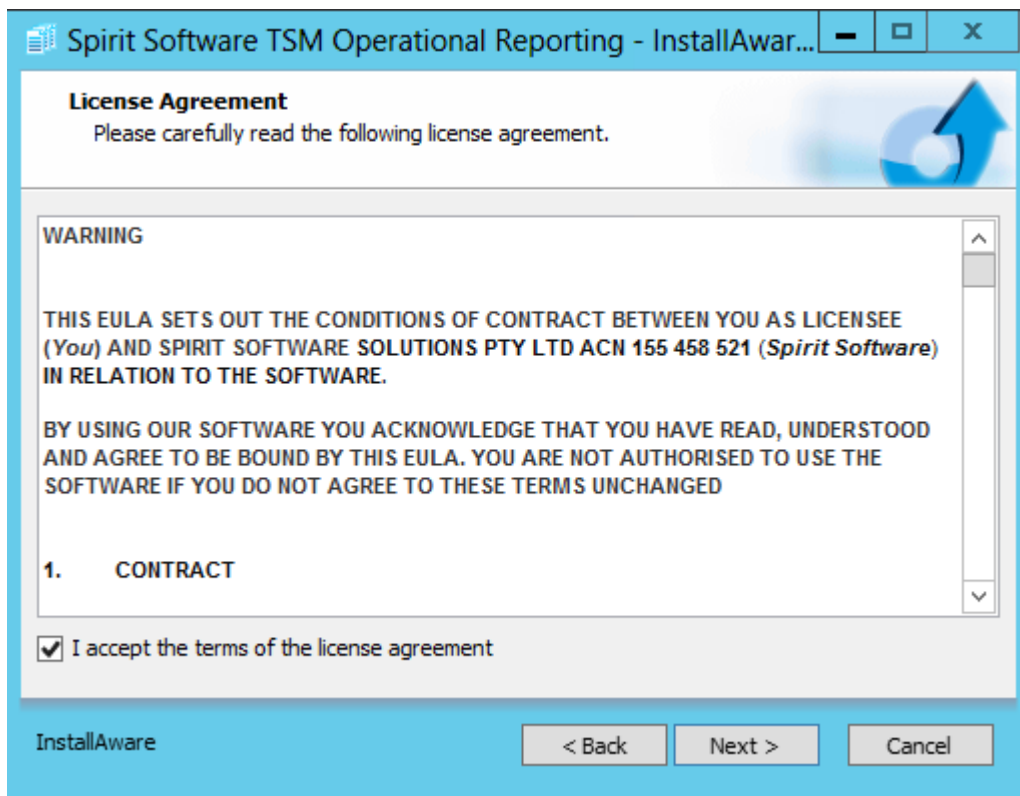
Spirit Software TSM Operational Reporting - InstallAwar...

License Agreement
Please carefully read the following license agreement.

WARNING

THIS EULA SETS OUT THE CONDITIONS OF CONTRACT BETWEEN YOU AS LICENSEE (*You*) AND SPIRIT SOFTWARE SOLUTIONS PTY LTD ACN 155 458 521 (*Spirit Software*) IN RELATION TO THE SOFTWARE.

BY USING OUR SOFTWARE YOU ACKNOWLEDGE THAT YOU HAVE READ, UNDERSTOOD AND AGREE TO BE BOUND BY THIS EULA. YOU ARE NOT AUTHORISED TO USE THE SOFTWARE IF YOU DO NOT AGREE TO THESE TERMS UNCHANGED

1. CONTRACT

I accept the terms of the license agreement

InstallAware

< Back
Next >
Cancel